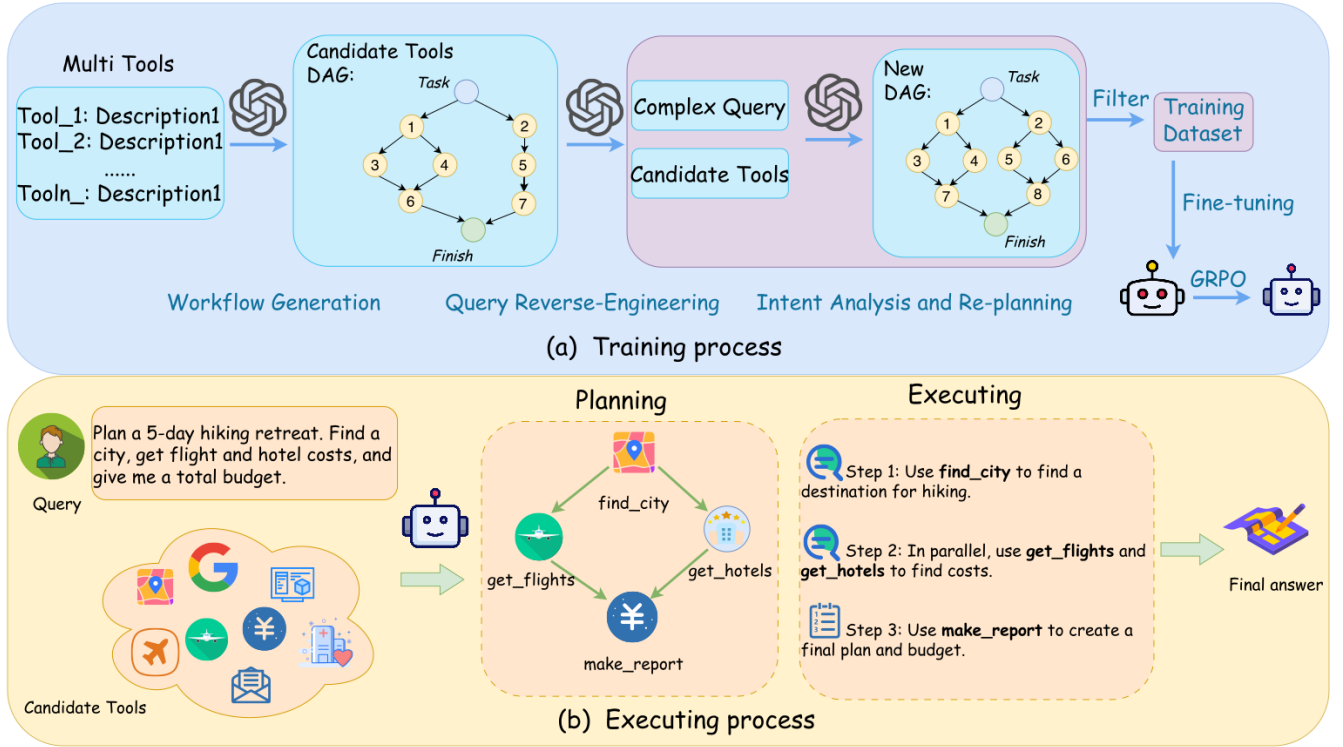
Multi Tools

Tool_1: Description1
Tool_2: Description1
......
Tooln_: Description1

Candidate Tools DAG:

Task

1 2 3 4 5 6 7

Finish

Complex Query

Candidate Tools

New DAG:

Task

1 2 3 4 5 6 7 8

Finish

Filter

Training Dataset

Fine-tuning

GRPO

Workflow Generation

Query Reverse-Engineering

Intent Analysis and Re-planning

(a) Training process

Plan a 5-day hiking retreat. Find a city, get flight and hotel costs, and give me a total budget.

Query

Candidate Tools

Planning

find_city

get_flights

get_hotels

make_report

Executing

Step 1: Use **find_city** to find a destination for hiking.

Step 2: In parallel, use **get_flights** and **get_hotels** to find costs.

Step 3: Use **make_report** to create a final plan and budget.

Final answer

(b) Executing process